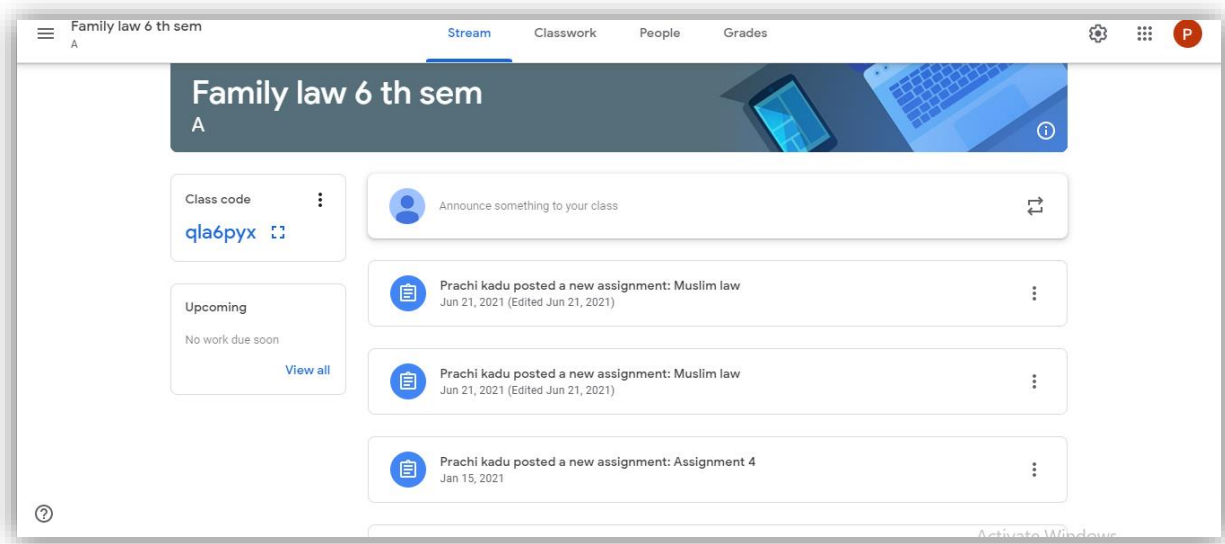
Family law 6 th sem
A

Stream Classwork People Grades

P

Family law 6 th sem
A

Class code
qla6pyx

Announce something to your class

Prachi kadu posted a new assignment: Muslim law
Jun 21, 2021 (Edited Jun 21, 2021)

Upcoming
No work due soon
View all

Prachi kadu posted a new assignment: Muslim law
Jun 21, 2021 (Edited Jun 21, 2021)

Prachi kadu posted a new assignment: Assignment 4
Jan 15, 2021

Activate Windows